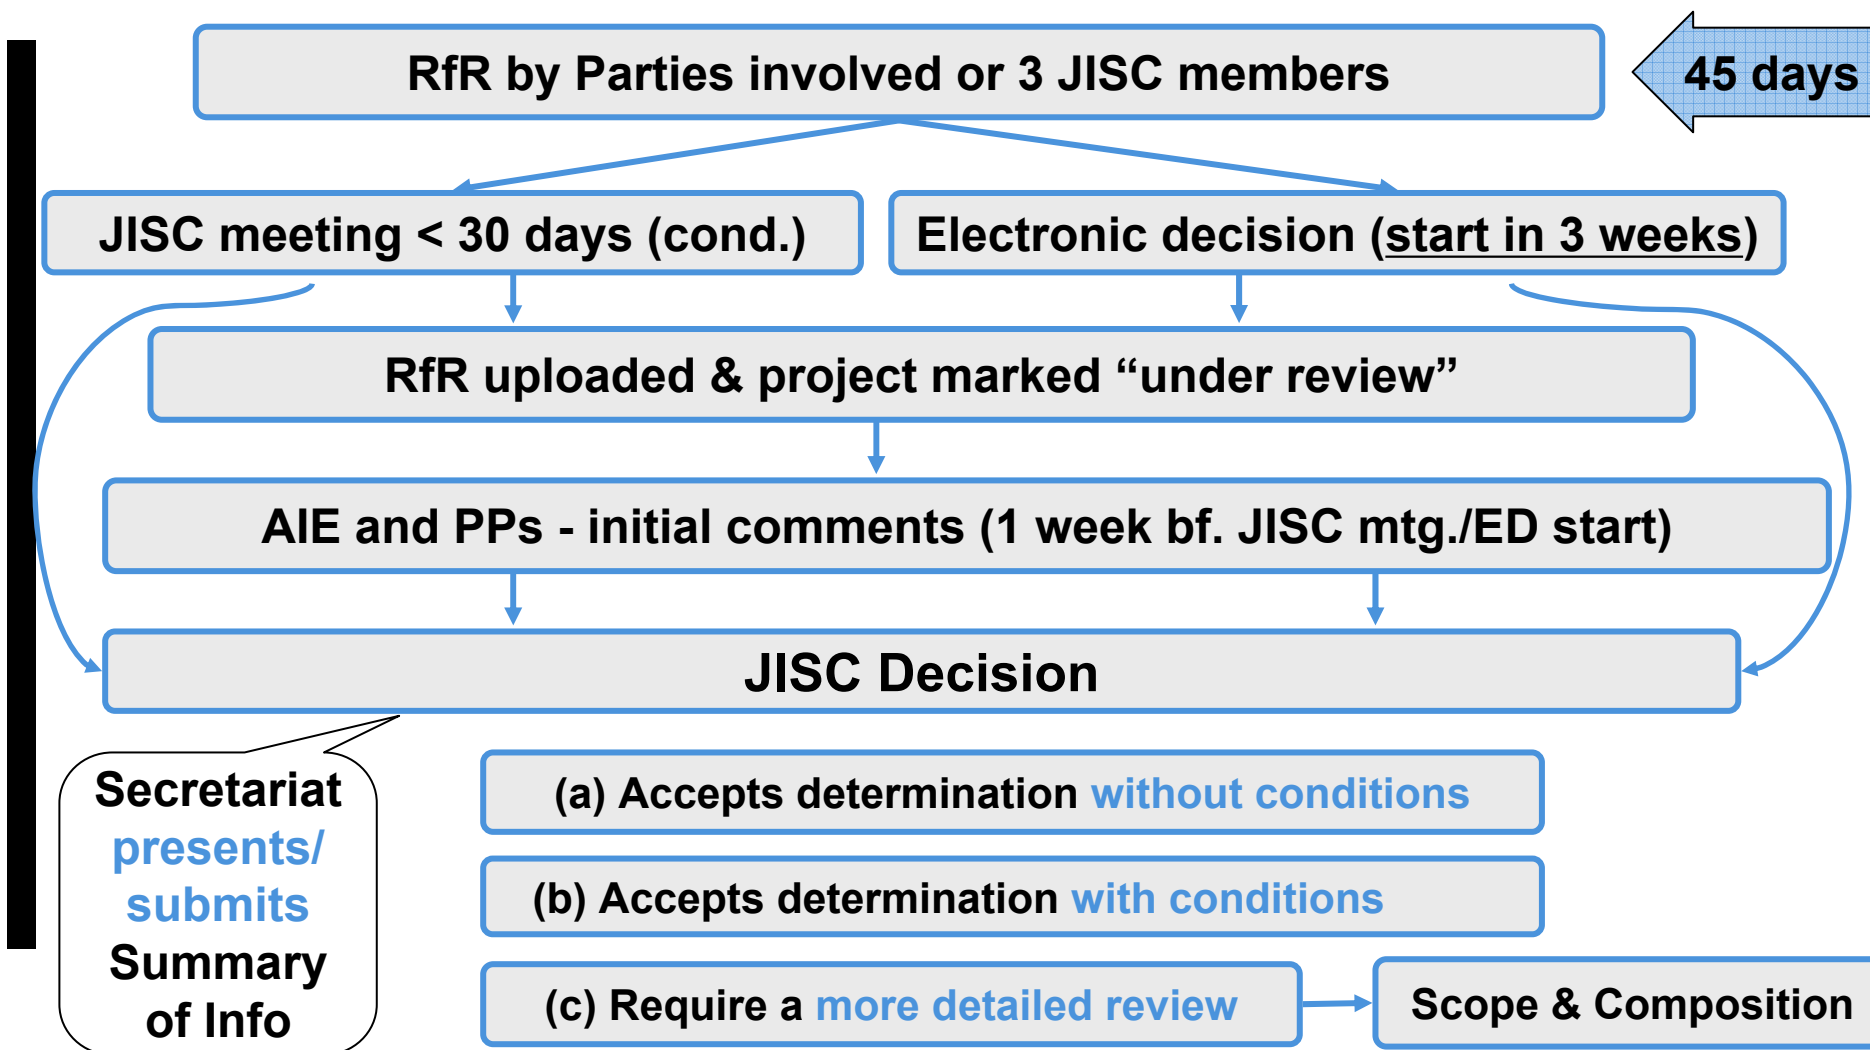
RfR by Parties involved or 3 JISC members

45 days

JISC meeting < 30 days (cond.)

Electronic decision (start in 3 weeks)

RfR uploaded & project marked “under review”

AIE and PPs - initial comments (1 week bf. JISC mtg./ED start)

JISC Decision

Secretariat presents/ submits Summary of Info

(a) Accepts determination without conditions

(b) Accepts determination with conditions

(c) Require a more detailed review

Scope & Composition